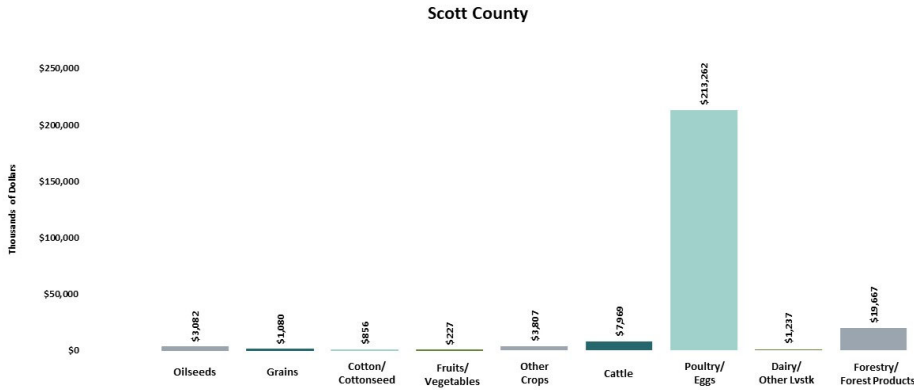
Scott County

Thousands of Dollars

$250,000
$200,000
$150,000
$100,000
$50,000
$0

$3,082
$1,080
$856
$227
$3,807
$7,969
$213,262
$1,237
$19,667

Oilseeds
Grains
Cotton/ Cottonseed
Fruits/ Vegetables
Other Crops
Cattle
Poultry/ Eggs
Dairy/ Other Lvstk
Forestry/ Forest Products